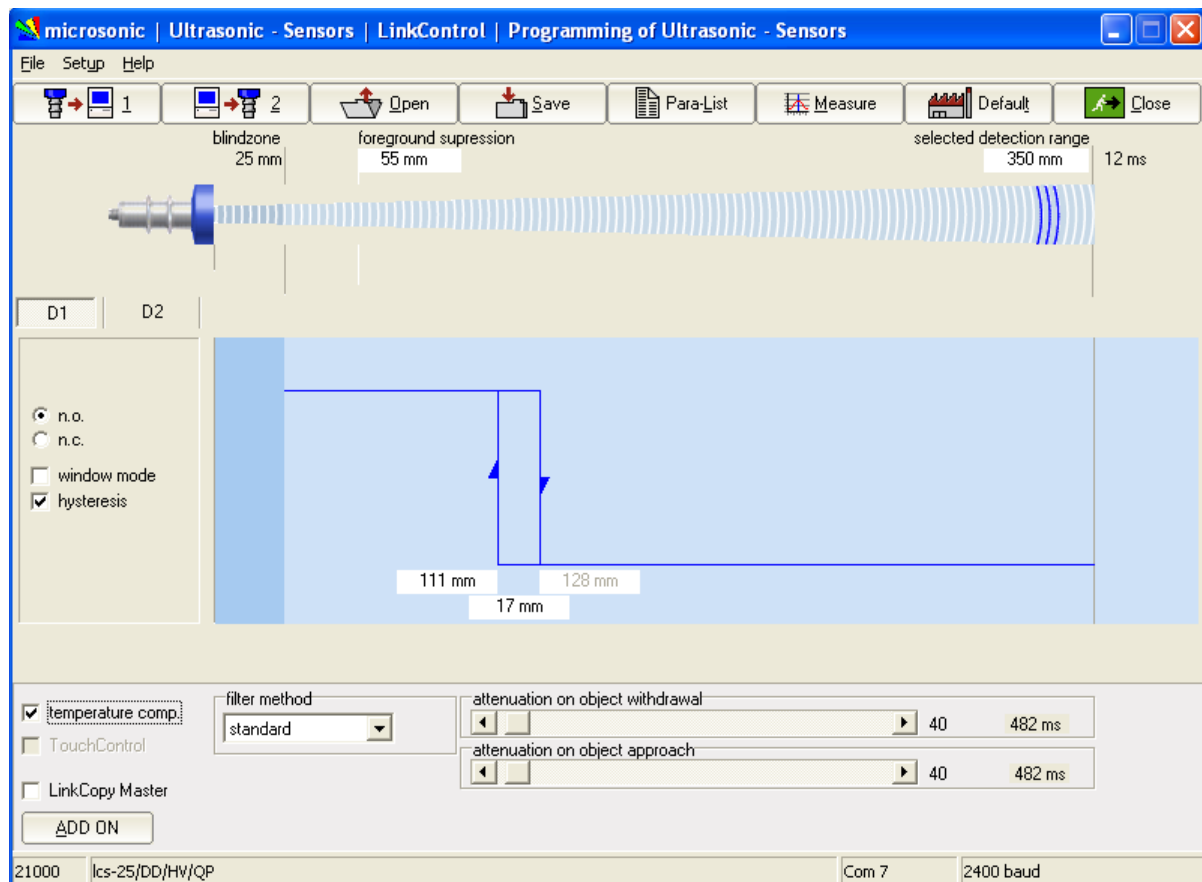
microsonic | Ultrasonic - Sensors | LinkControl | Programming of Ultrasonic - Sensors

File Setup Help

1 2 Open Save Para-List Measure Default Close

blindzone
25 mm

foreground supression
55 mm

selected detection range
350 mm

12 ms

D1 D2

n.o.
n.c.
window mode
hysteresis

111 mm
128 mm
17 mm

temperature comp.
TouchControl
LinkCopy Master
ADD ON

filter method
standard

attenuation on object withdrawal
40 482 ms

attenuation on object approach
40 482 ms

21000 lcs-25/DD/HV/QP Com 7 2400 baud